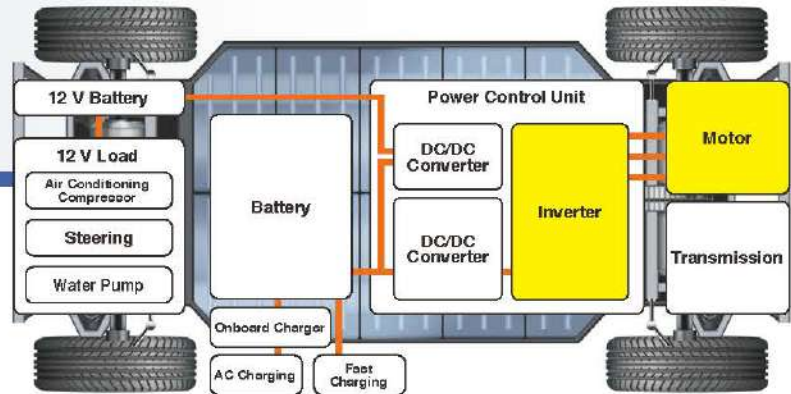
12 V Battery

12 V Load

Air Conditioning Compressor

Steering

Water Pump

Battery

Onboard Charger

AC Charging

Fast Charging

Power Control Unit

DC/DC Converter

DC/DC Converter

Inverter

Motor

Transmission